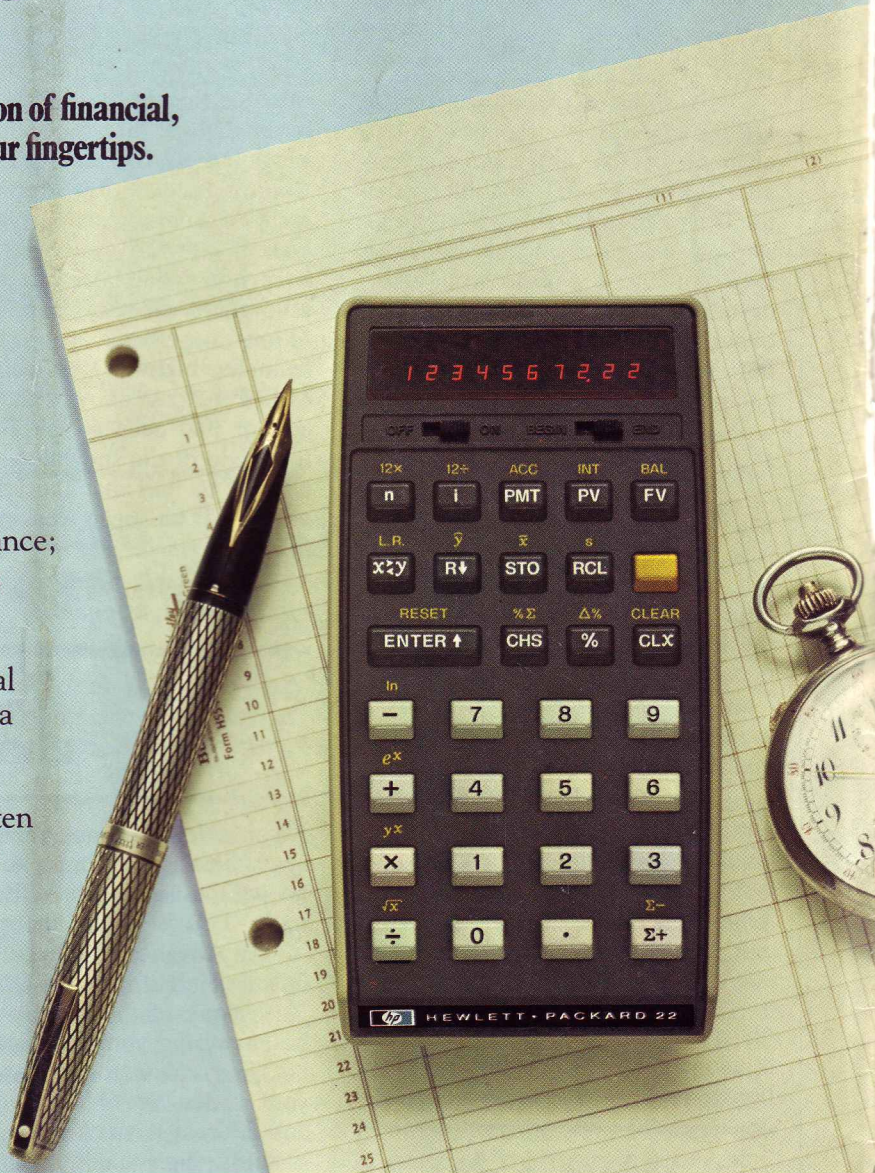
on of financial,
ur fingertips.

ance;

al
a

ten

(1)
(2)

1 2 3 4 5 6 7 2.2 2

OFF ON BEGIN END

12× 12÷ ACC INT BAL
n i PMT PV FV

L.R. $\hat{y}$ $\bar{x}$ s
x⇄y R↓ STO RCL

RESET %Σ Δ% CLEAR
ENTER ↑ CHS % CLX

ln
− 7 8 9

$e^x$
+ 4 5 6

$y^x$
× 1 2 3

$\sqrt{x}$ Σ−
÷ 0 · Σ+

hp HEWLETT · PACKARD 22

1
2
3
4
9
10
11
12
13
14
15
16
17
18
19
20
21
22
23
24
25

Form H55